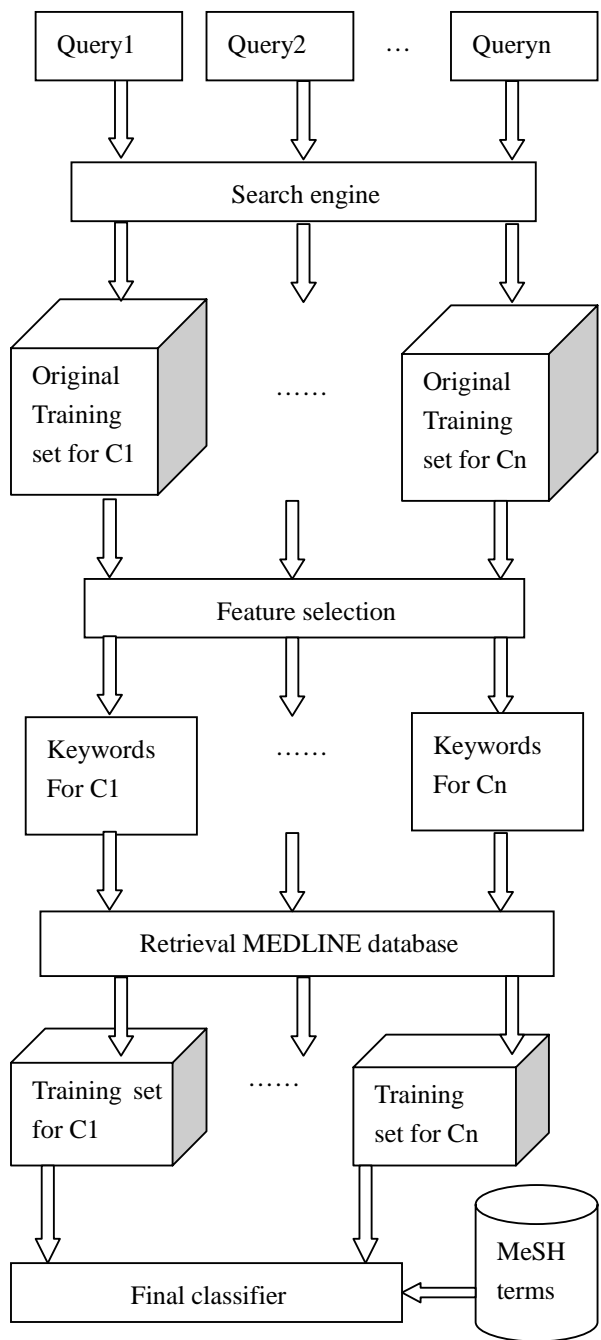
Query1

Query2

…

Queryn

Search engine

Original Training set for C1

……

Original Training set for Cn

Feature selection

Keywords For C1

……

Keywords For Cn

Retrieval MEDLINE database

Training set for C1

……

Training set for Cn

MeSH terms

Final classifier